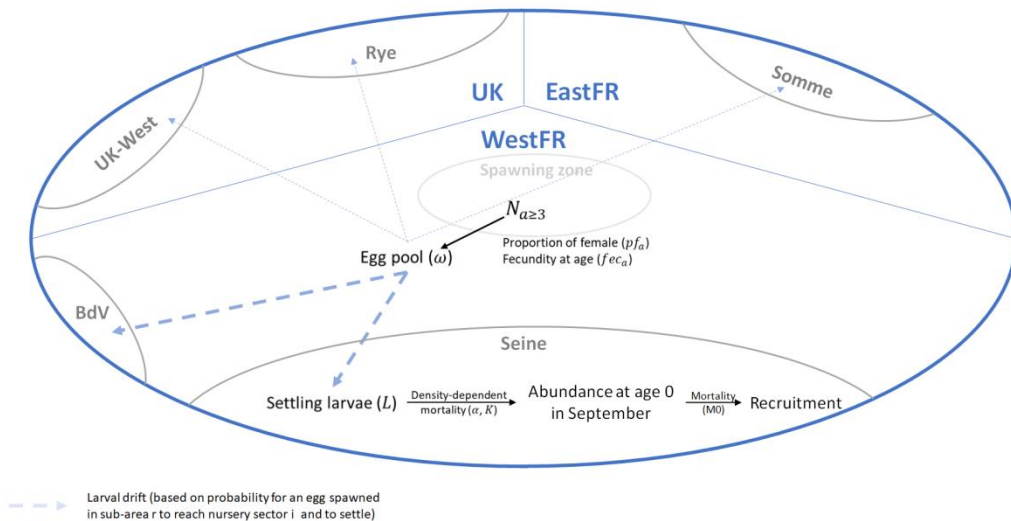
Rye

UK

EastFR

Somme

UK-West

WestFR

Spawning zone

$N_{a\geq3}$

Proportion of female ($pf_a$)
Fecundity at age ($fec_a$)

Egg pool ($\omega$)

BdV

Seine

Settling larvae ($L$)

Density-dependent mortality ($\alpha, K$)

Abundance at age 0 in September

Mortality (M0)

Recruitment

Larval drift (based on probability for an egg spawned in sub-area r to reach nursery sector i and to settle)